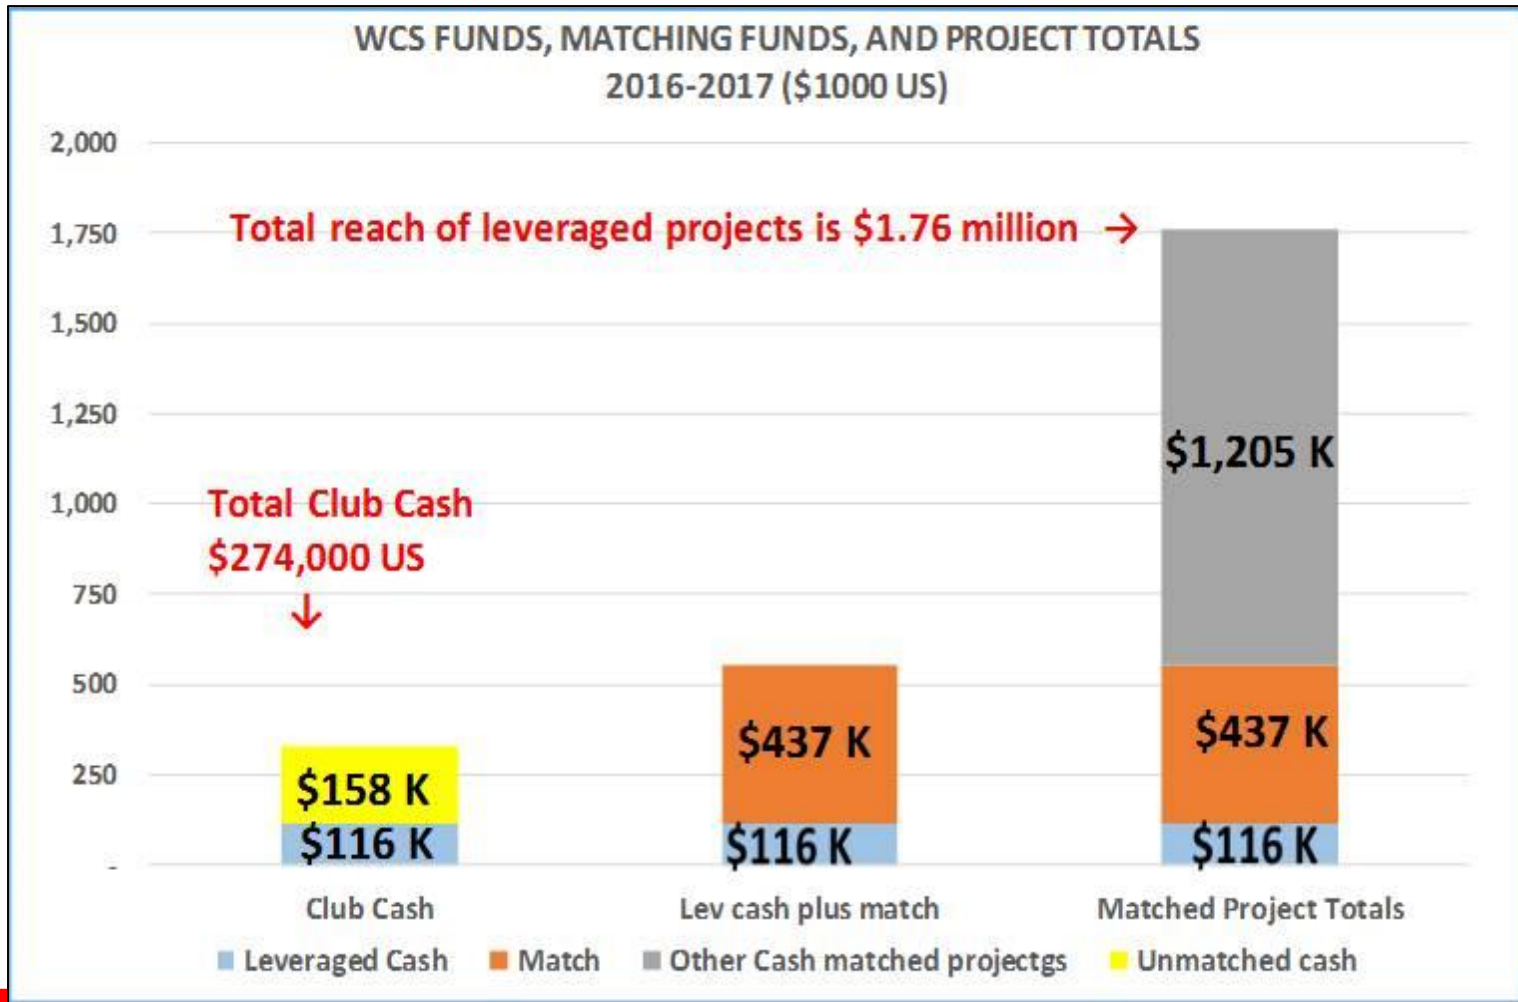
WCS FUNDS, MATCHING FUNDS, AND PROJECT TOTALS
2016-2017 ($1000 US)

2,000
1,750
1,500
1,250
1,000
750
500
250
-

Total reach of leveraged projects is $1.76 million →

Total Club Cash
$274,000 US
↓

$158 K
$116 K

$437 K
$116 K

$1,205 K
$437 K
$116 K

Club Cash
Lev cash plus match
Matched Project Totals

Leveraged Cash
Match
Other Cash matched projectgs
Unmatched cash